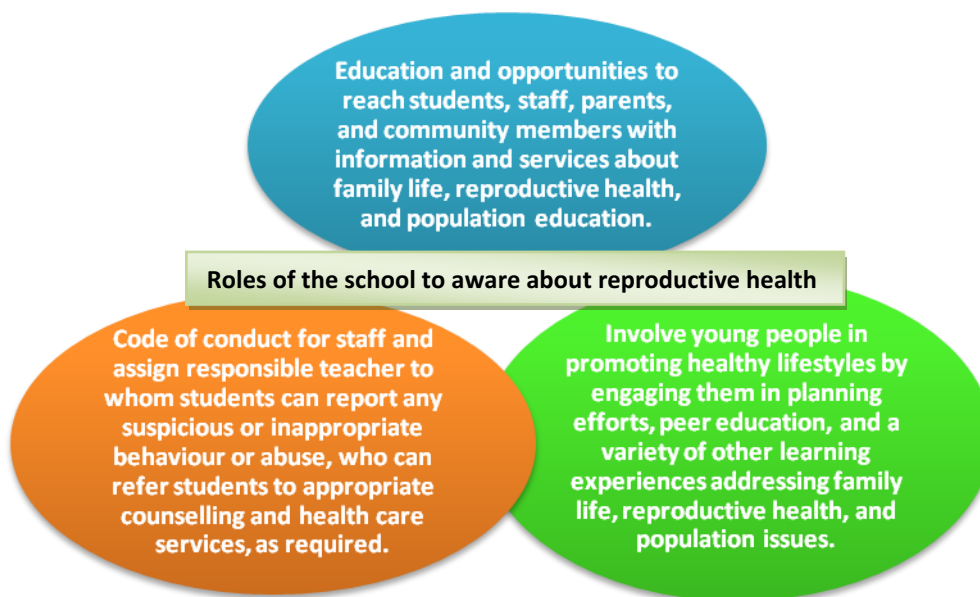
Education and opportunities to reach students, staff, parents, and community members with information and services about family life, reproductive health, and population education.

Roles of the school to aware about reproductive health

Code of conduct for staff and assign responsible teacher to whom students can report any suspicious or inappropriate behaviour or abuse, who can refer students to appropriate counselling and health care services, as required.

Involve young people in promoting healthy lifestyles by engaging them in planning efforts, peer education, and a variety of other learning experiences addressing family life, reproductive health, and population issues.